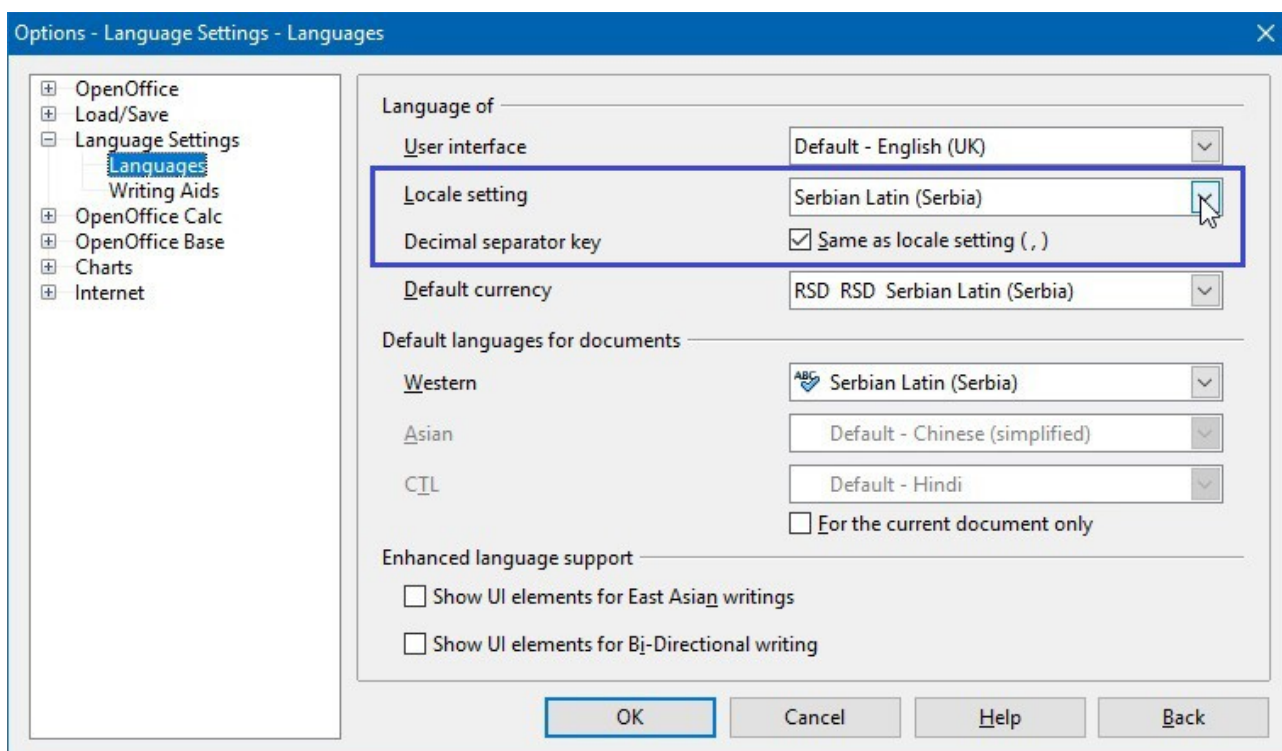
Options - Language Settings - Languages

OpenOffice
Load/Save
Language Settings
Languages
Writing Aids
OpenOffice Calc
OpenOffice Base
Charts
Internet

Language of
User interface
Default - English (UK)
Locale setting
Serbian Latin (Serbia)
Decimal separator key
Same as locale setting ( , )
Default currency
RSD RSD Serbian Latin (Serbia)

Default languages for documents
Western
Serbian Latin (Serbia)
Asian
Default - Chinese (simplified)
CTL
Default - Hindi
For the current document only

Enhanced language support
Show UI elements for East Asian writings
Show UI elements for Bi-Directional writing

OK
Cancel
Help
Back